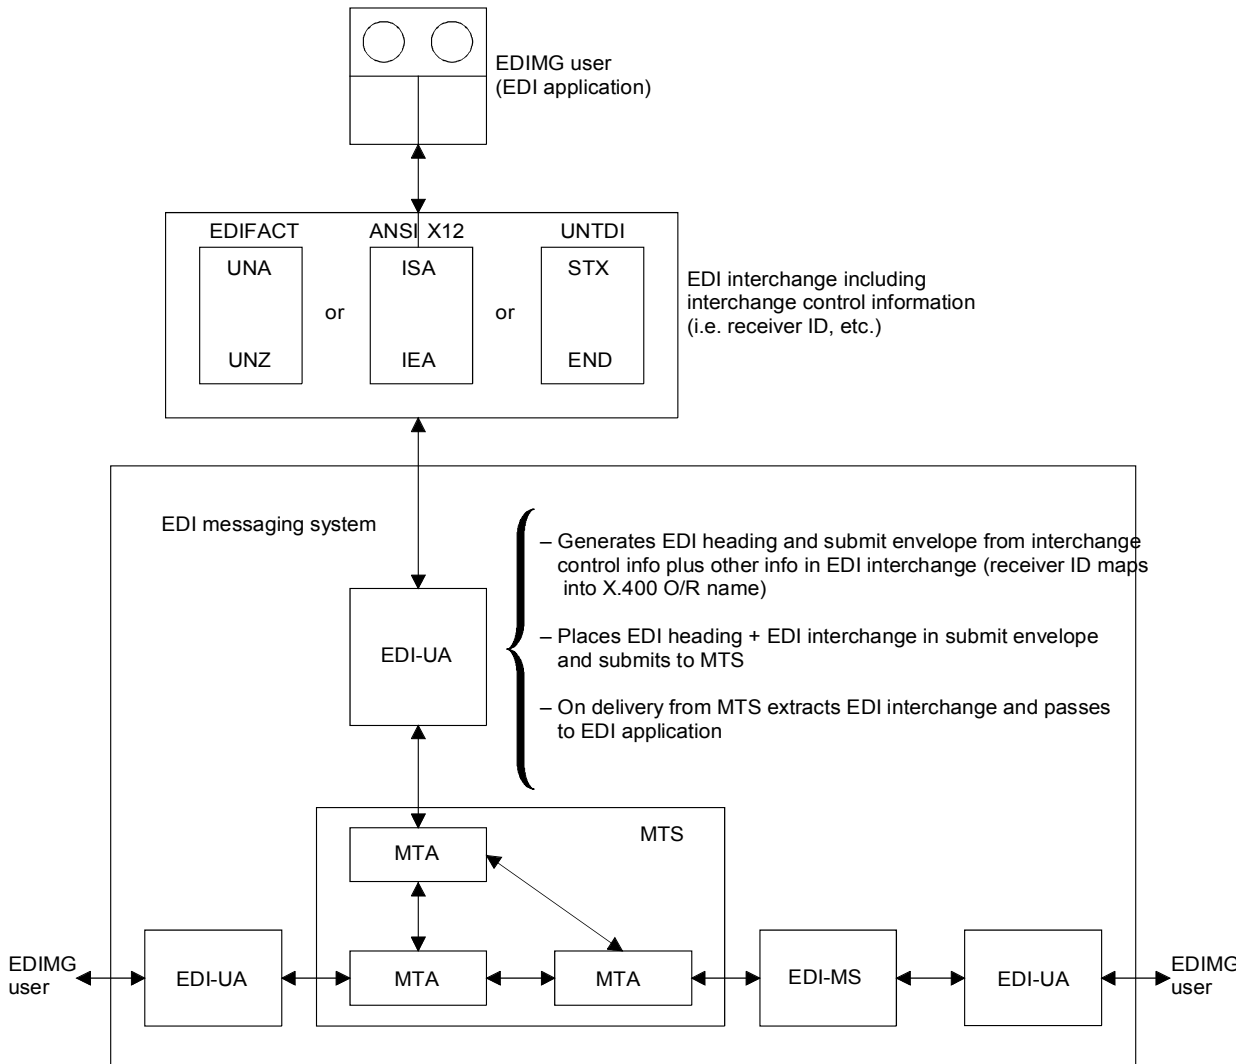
EDIMG user
(EDI application)

EDIFACT
UNA
UNZ

or

ANSI X12
ISA
IEA

or

UNTDI
STX
END

EDI interchange including interchange control information (i.e. receiver ID, etc.)

EDI messaging system

EDI-UA

– Generates EDI heading and submit envelope from interchange control info plus other info in EDI interchange (receiver ID maps into X.400 O/R name)

– Places EDI heading + EDI interchange in submit envelope and submits to MTS

– On delivery from MTS extracts EDI interchange and passes to EDI application

MTS

MTA

EDIMG user

EDI-UA

MTA

MTA

EDI-MS

EDI-UA

EDIMG user